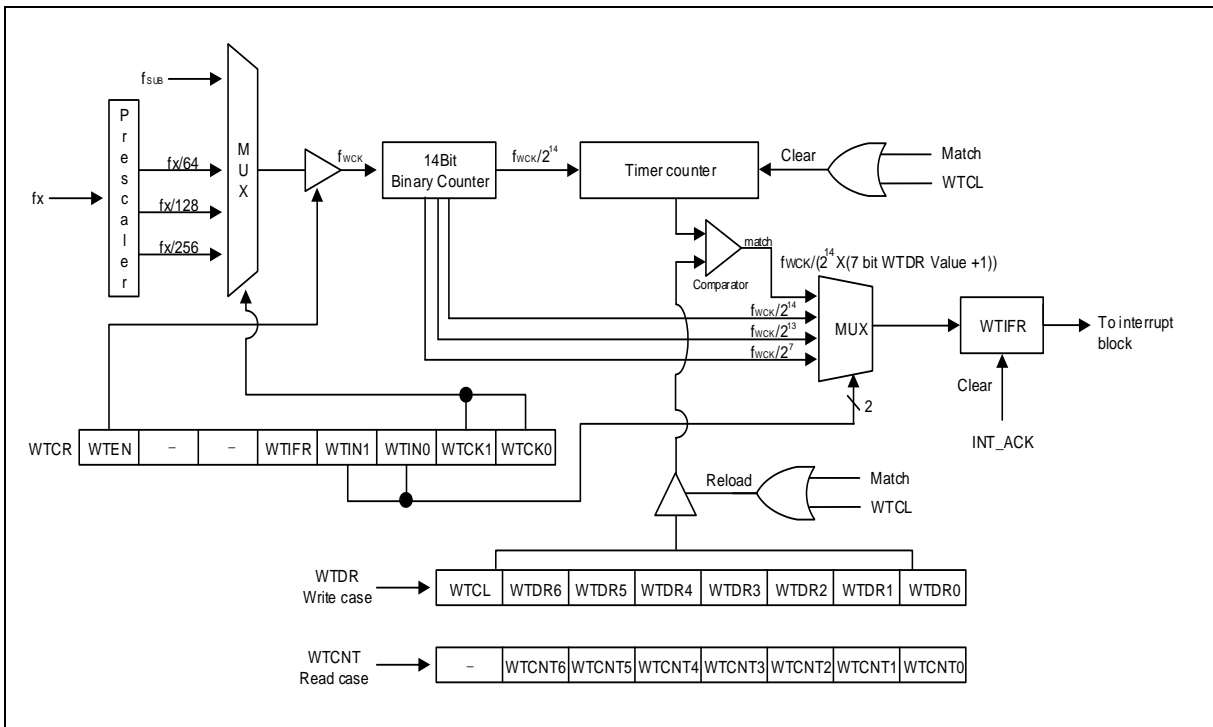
$f_{SUB}$

fx

P r e s c a l e r

fx/64

fx/128

fx/256

M U X

$f_{WCK}$

14Bit Binary Counter

$f_{WCK}/2^{14}$

Timer counter

Clear

Match

WTCL

match

Comparator

$f_{WCK}/(2^{14}$ X(7 bit WTDR Value +1))

$f_{WCK}/2^{14}$

$f_{WCK}/2^{13}$

$f_{WCK}/2^{7}$

MUX

WTIFR

To interrupt block

Clear

INT_ACK

2

| WTCR | WTEN | - | - | WTIFR | WTIN1 | WTIN0 | WTCK1 | WTCK0 |
|---|---|---|---|---|---|---|---|---|

Reload

Match

WTCL

WTDR Write case

| WTCL | WTDR6 | WTDR5 | WTDR4 | WTDR3 | WTDR2 | WTDR1 | WTDR0 |
|---|---|---|---|---|---|---|---|

WTCNT Read case

| - | WTCNT6 | WTCNT5 | WTCNT4 | WTCNT3 | WTCNT2 | WTCNT1 | WTCNT0 |
|---|---|---|---|---|---|---|---|